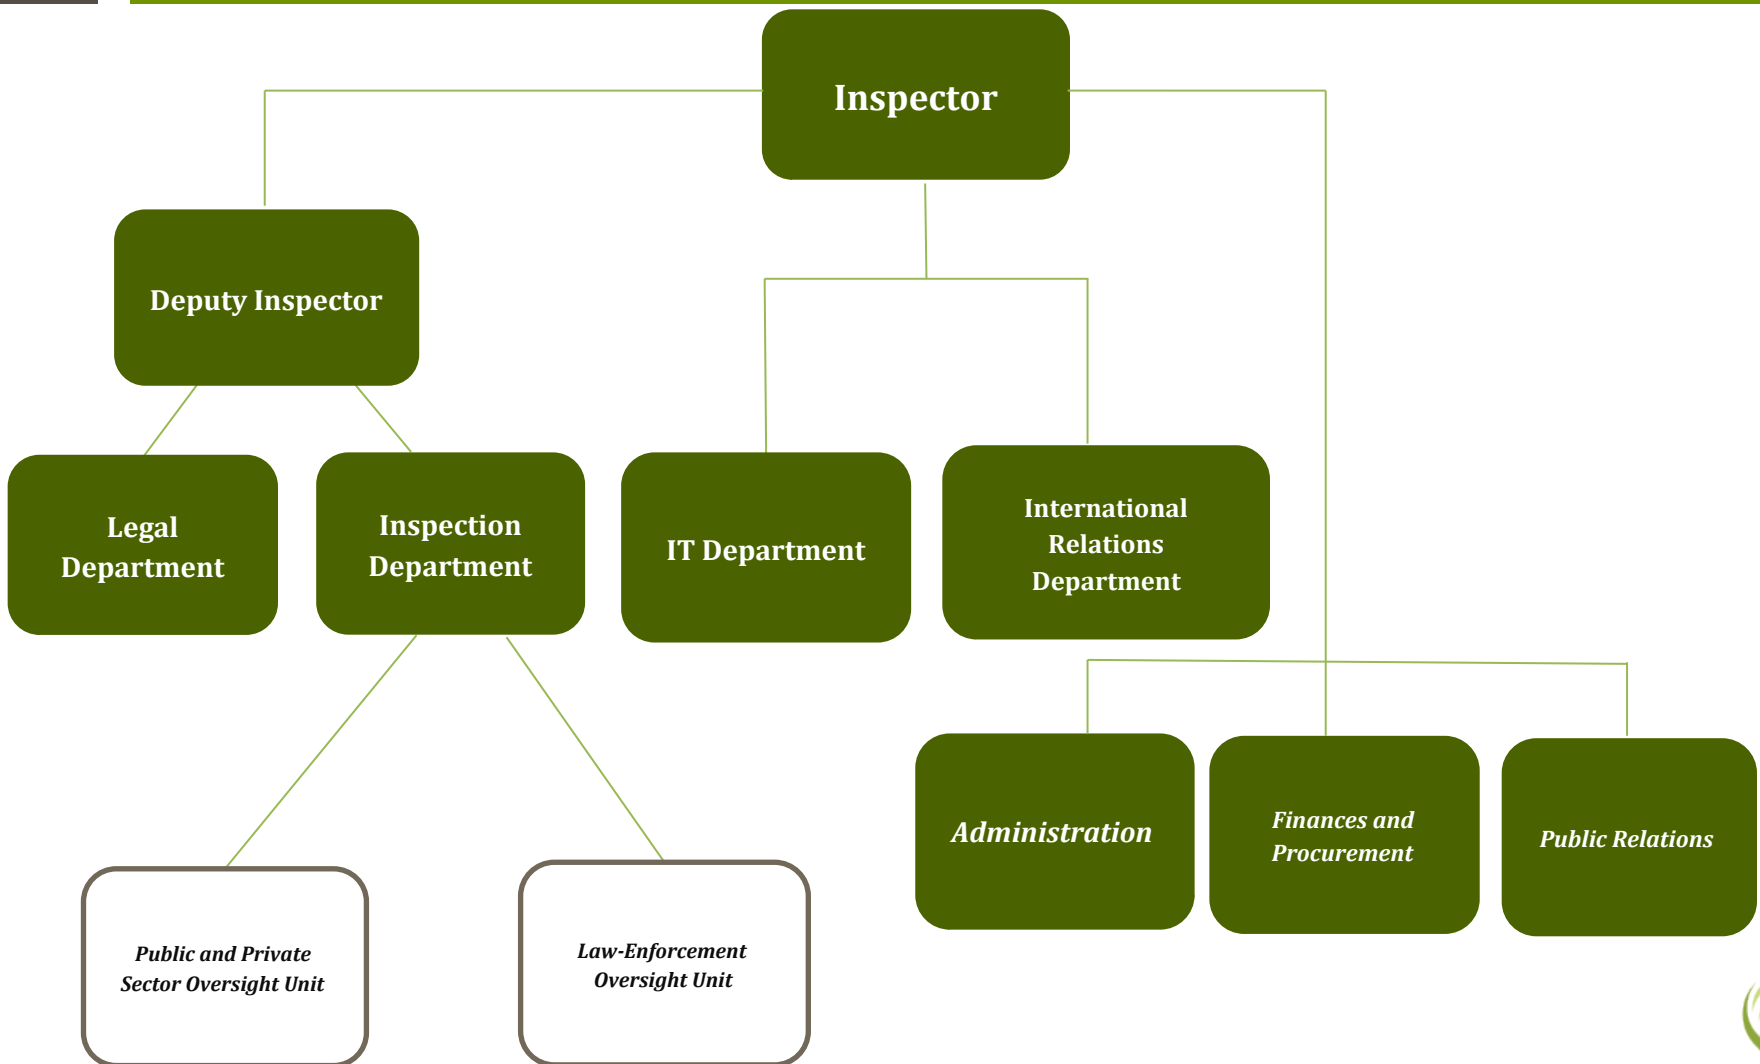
Inspector

Deputy Inspector

Legal Department

Inspection Department

IT Department

International Relations Department

Administration

Finances and Procurement

Public Relations

Public and Private Sector Oversight Unit

Law-Enforcement Oversight Unit